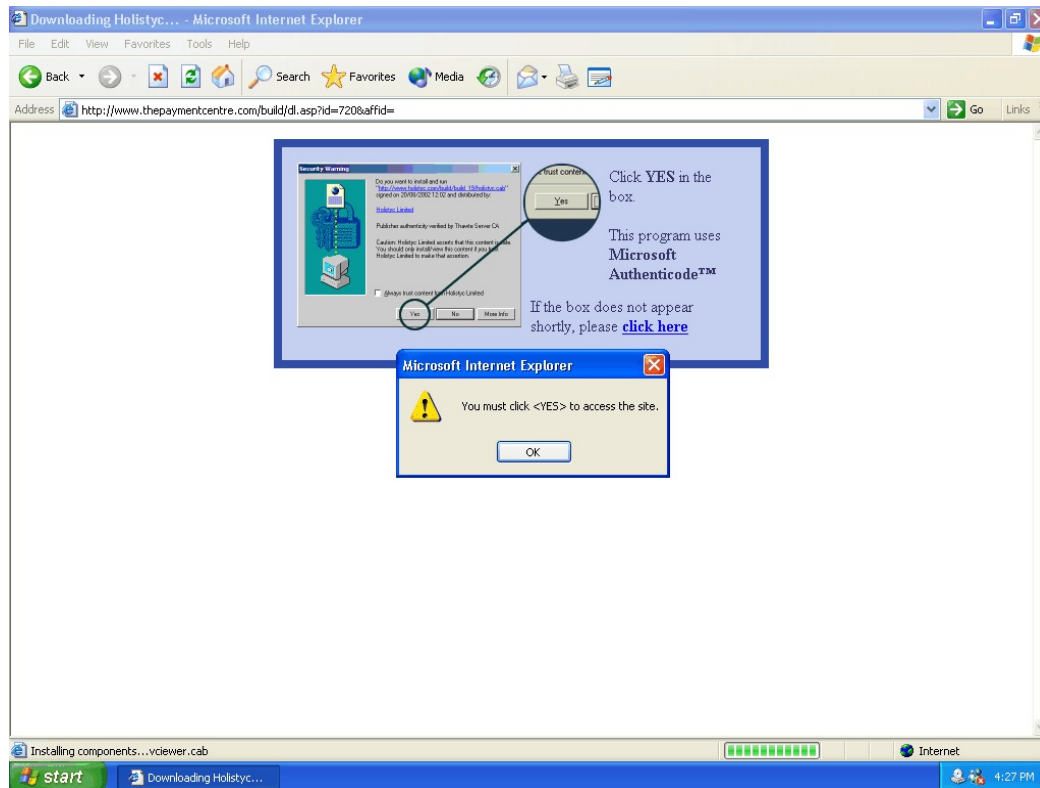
Downloading Holistyc... - Microsoft Internet Explorer

File Edit View Favorites Tools Help

Back Search Favorites Media

Address http://www.thepaymentcentre.com/build/dl.asp?id=720&affid=

Go Links

Security Warning

Do you want to install and run "http://www.holistyc.com/build/build_19/holistyc.cab" signed on 20/08/2002 12:02 and distributed by:

Holistyc Limited

Publisher authenticity verified by Thawte Server CA

Caution: Holistyc Limited asserts that this content is safe. You should only install/view this content if you trust Holistyc Limited to make that assertion.

Always trust content from Holistyc Limited

Yes No More Info

trust content

Yes

Click YES in the box.

This program uses Microsoft Authenticode™

If the box does not appear shortly, please click here

Microsoft Internet Explorer

You must click <YES> to access the site.

OK

Installing components...vciewer.cab

Internet

start

Downloading Holistyc...

4:27 PM